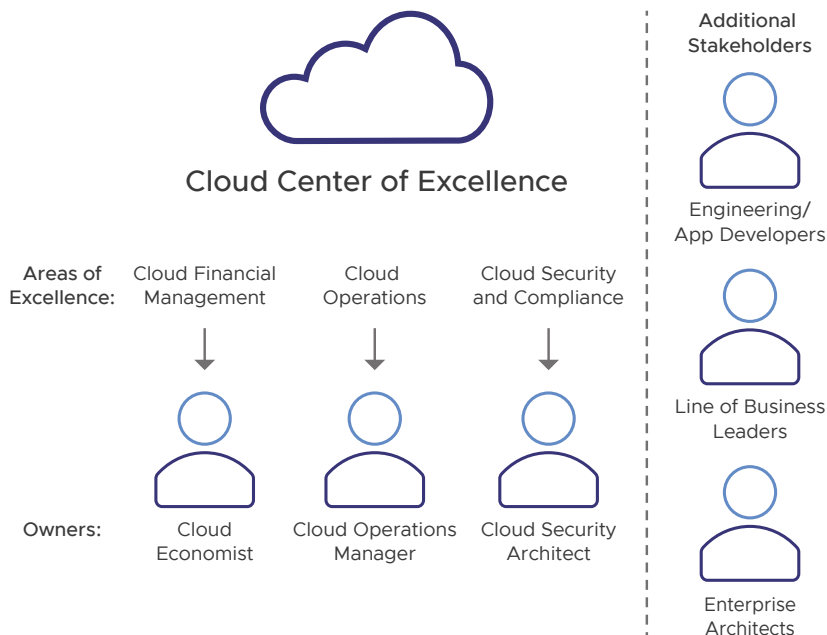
Cloud Center of Excellence

Areas of Excellence:

Cloud Financial Management

Cloud Operations

Cloud Security and Compliance

Owners:

Cloud Economist

Cloud Operations Manager

Cloud Security Architect

Additional Stakeholders

Engineering/ App Developers

Line of Business Leaders

Enterprise Architects